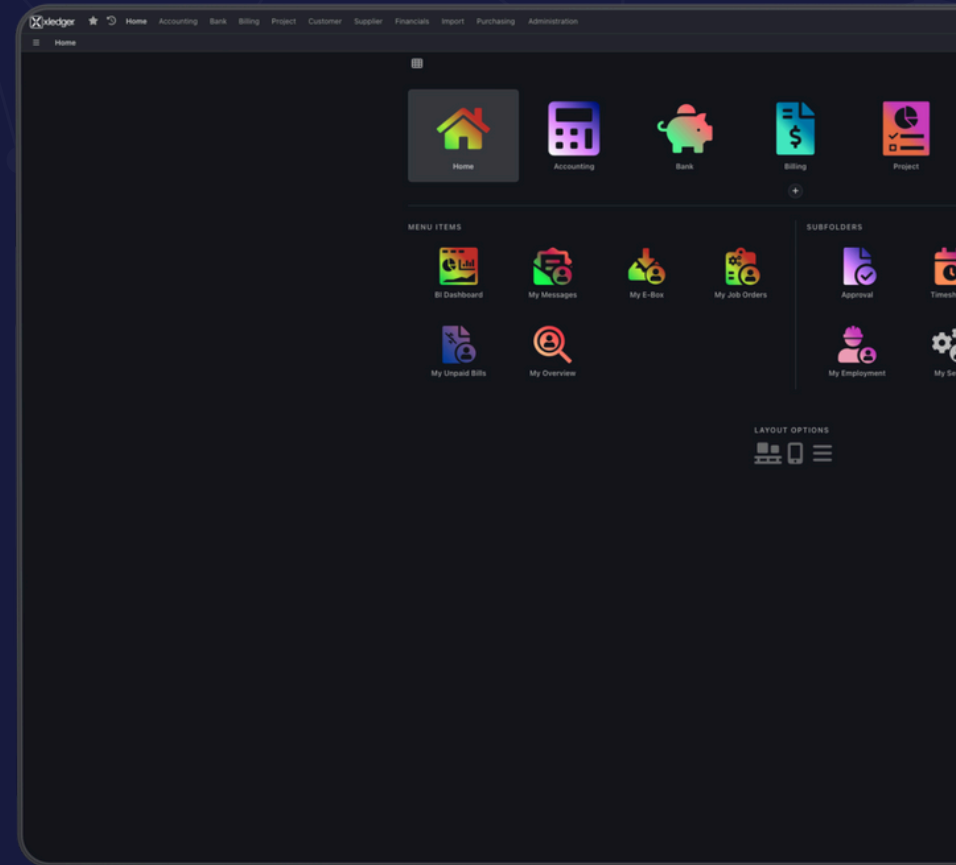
xledger Home Accounting Bank Billing Project Customer Supplier Financials Import Purchasing Administration

Home

Home
Accounting
Bank
Billing
Project

MENU ITEMS

BI Dashboard
My Messages
My E-Box
My Job Orders
My Unpaid Bills
My Overview

SUBFOLDERS

Approval
Timesh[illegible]
My Employment
My Se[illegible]

LAYOUT OPTIONS